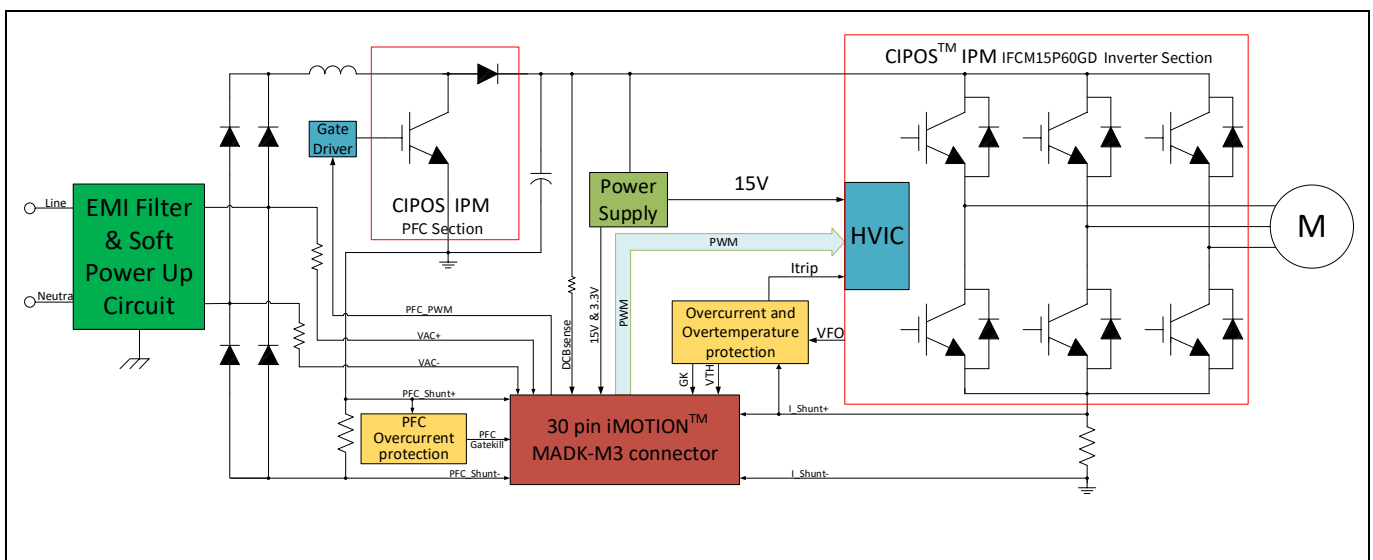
CIPOS$^{TM}$ IPM IFCM15P60GD Inverter Section

Gate Driver

CIPOS IPM
PFC Section

Power Supply

15V

HVIC

M

Line

Neutra

EMI Filter & Soft Power Up Circuit

PWM

Itrip

Overcurrent and Overtemperature protection

VFO

PFC_PWM

VAC+

VAC-

DCB sense

15V & 3.3V

PWM

GK

VTH

PFC_Shunt+

PFC Overcurrent protection

PFC Gatekill

30 pin iMOTION$^{TM}$ MADK-M3 connector

I_Shunt+

PFC_Shunt-

I_Shunt-